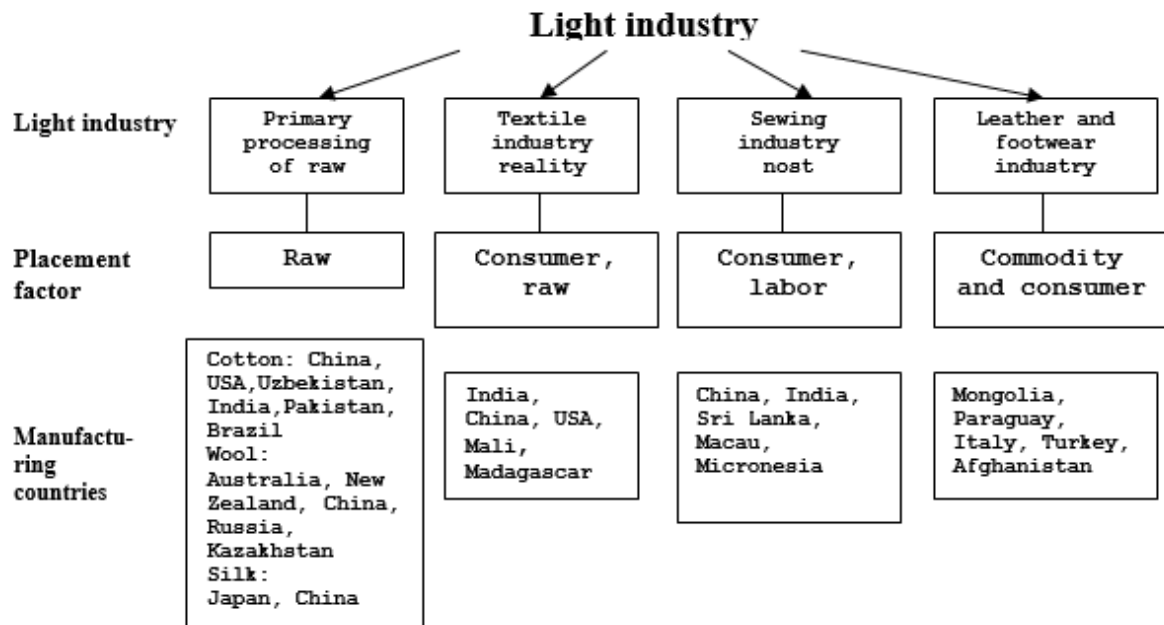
Light industry

Light industry

Primary processing of raw

Textile industry reality

Sewing industry nost

Leather and footwear industry

Placement factor

Raw

Consumer, raw

Consumer, labor

Commodity and consumer

Manufacturing countries

Cotton: China, USA,Uzbekistan, India,Pakistan, Brazil
Wool: Australia, New Zealand, China, Russia, Kazakhstan
Silk: Japan, China

India, China, USA, Mali, Madagascar

China, India, Sri Lanka, Macau, Micronesia

Mongolia, Paraguay, Italy, Turkey, Afghanistan